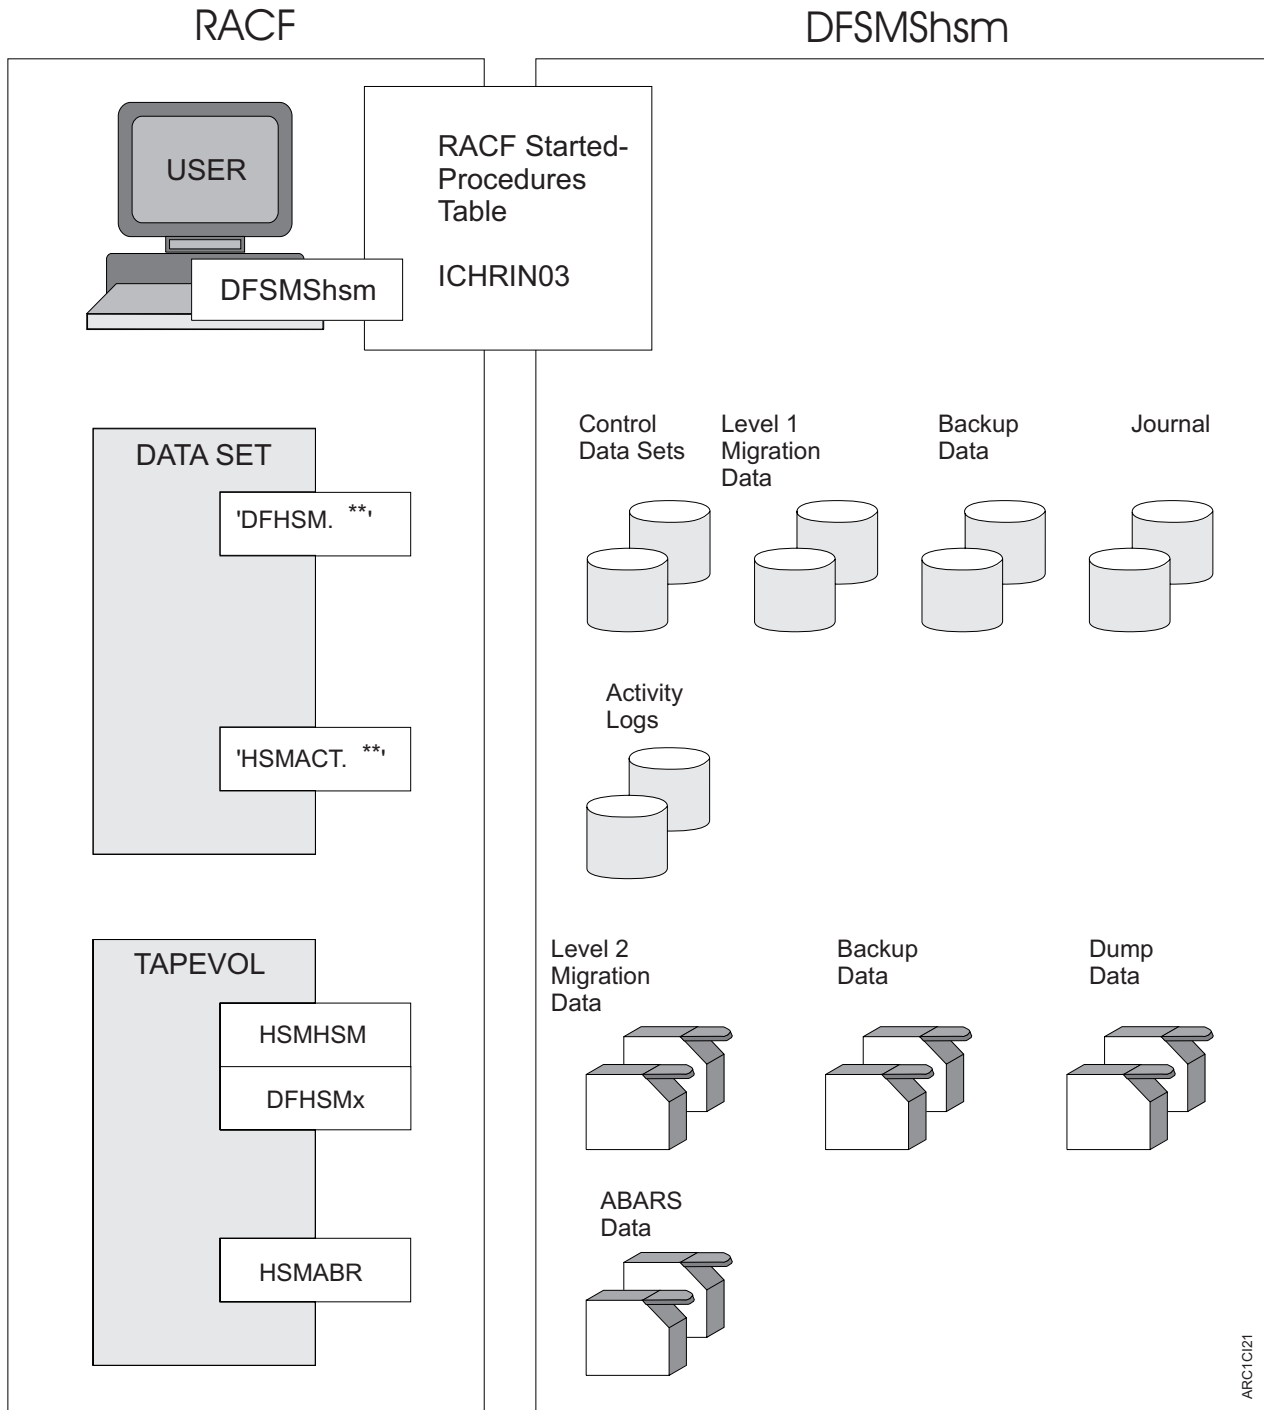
RACF

DFSMShsm

USER

DFSMShsm

RACF Started-Procedures Table

ICHRIN03

DATA SET

'DFHSM. **'

'HSMACT. **'

TAPEVOL

HSMHSM

DFHSMx

HSMABR

Control Data Sets

Level 1 Migration Data

Backup Data

Journal

Activity Logs

Level 2 Migration Data

Backup Data

Dump Data

ABARS Data

ARC1CI21